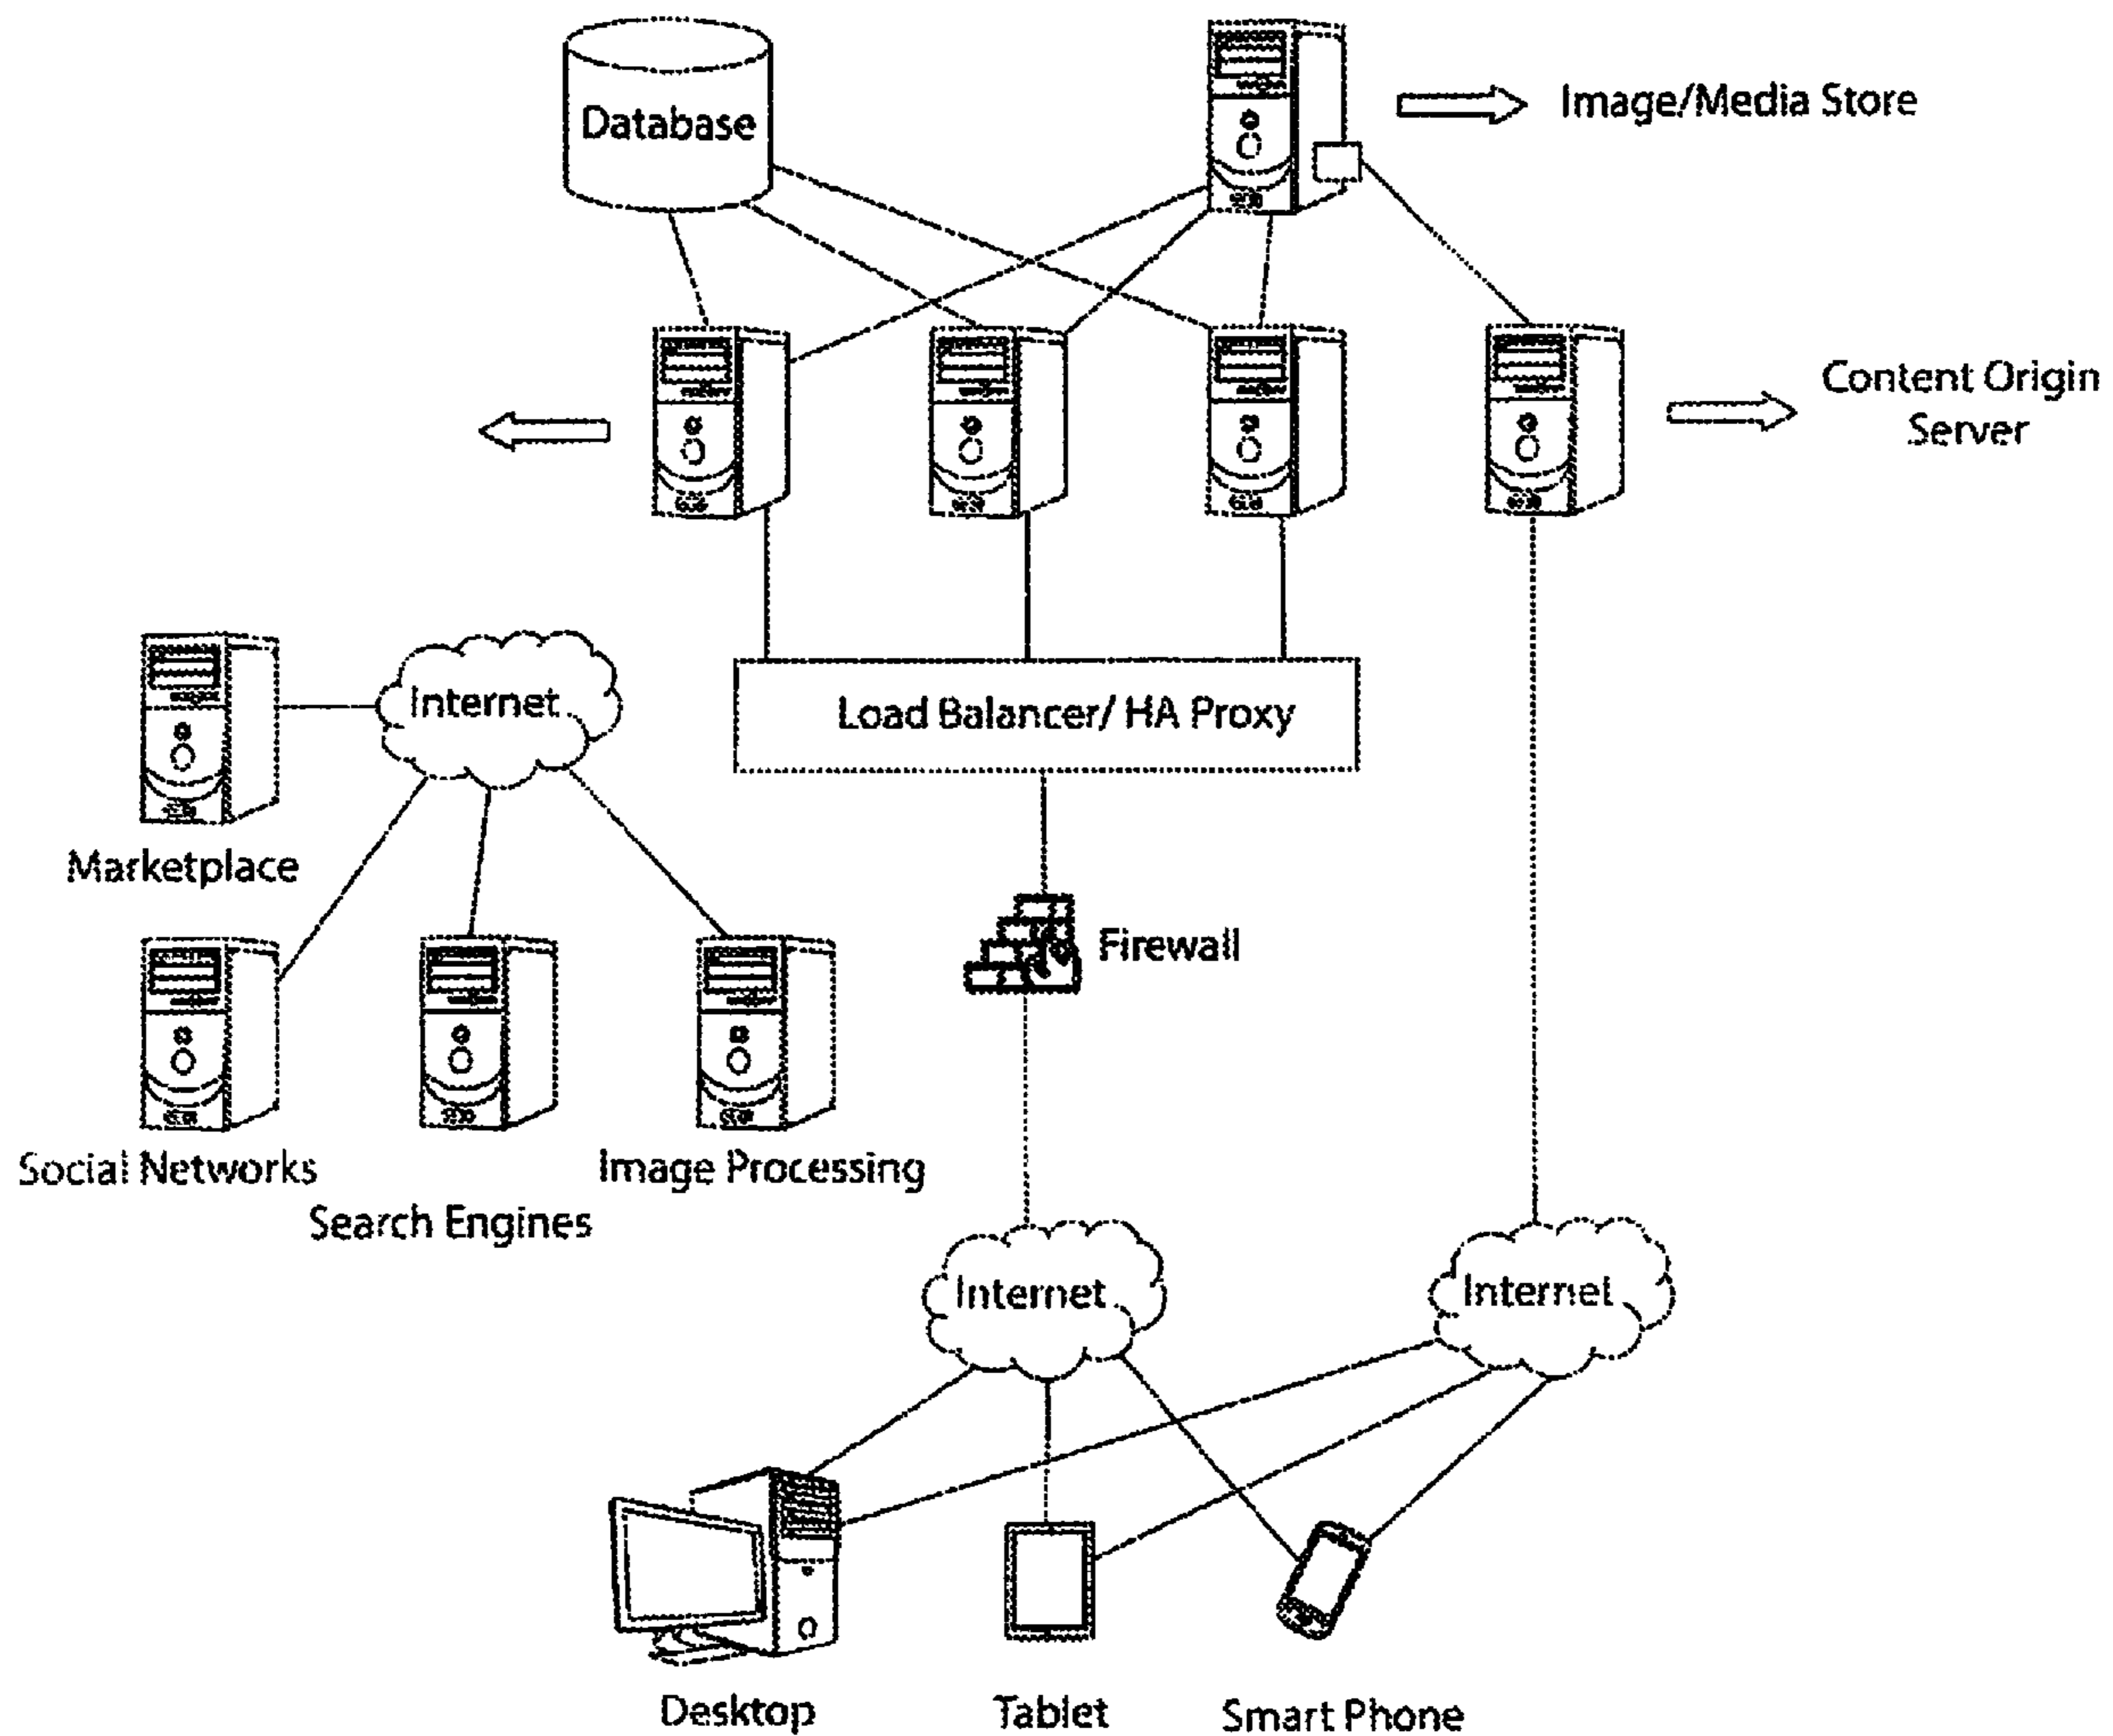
Database

Image/Media Store

Content Origin Server

Internet

Load Balancer/ HA Proxy

Marketplace

Firewall

Social Networks

Search Engines

Image Processing

Internet

Internet

Desktop

Tablet

Smart Phone